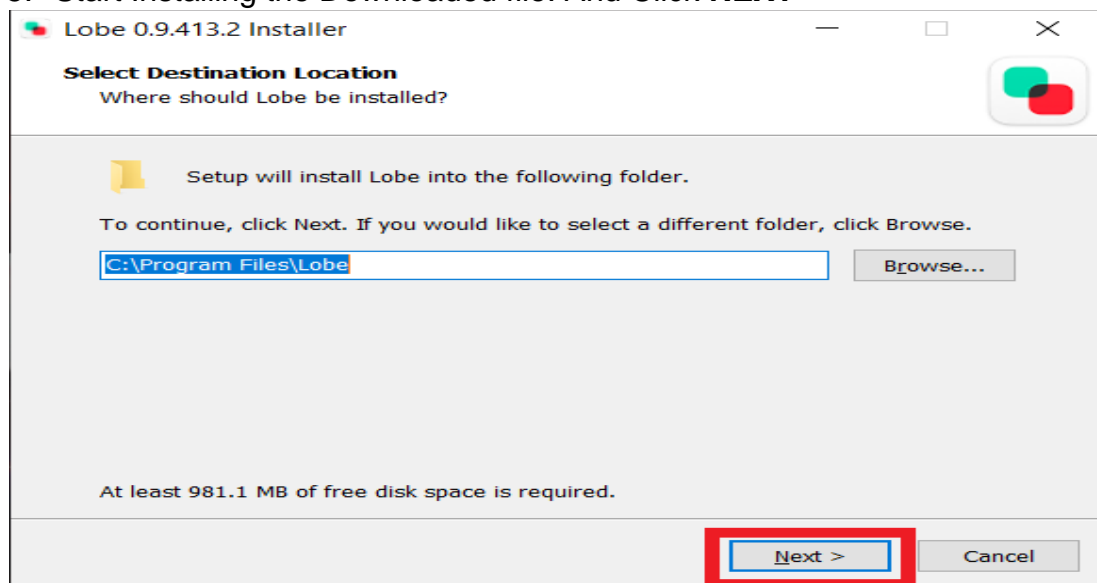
Lobe 0.9.413.2 Installer

Select Destination Location
Where should Lobe be installed?

Setup will install Lobe into the following folder.

To continue, click Next. If you would like to select a different folder, click Browse.

C:\Program Files\Lobe

Browse...

At least 981.1 MB of free disk space is required.

Next >

Cancel